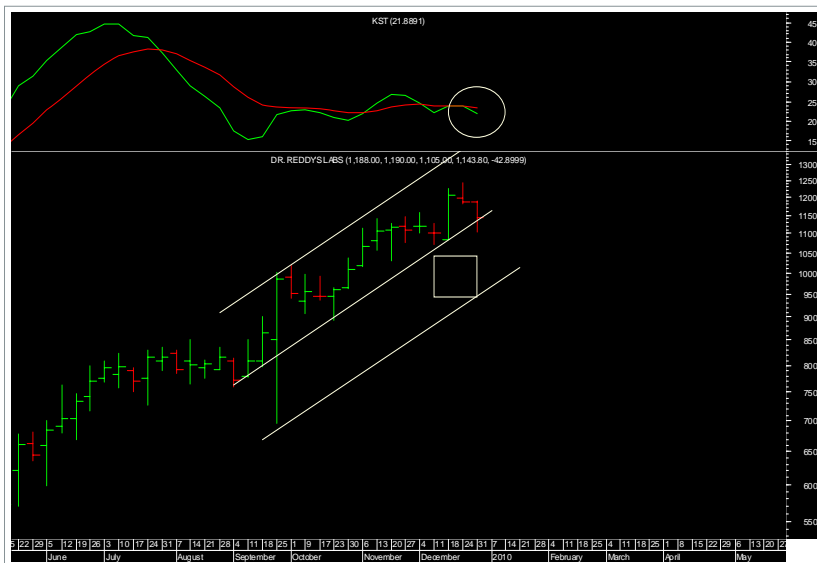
KST (21.8891)

45
40
35
30
25
20
15

DR. REDDYS LABS (1,188.00, 1,190.00, 1,105.00, 1,143.80, -42.8999)

1300
1250
1200
1150
1100
1050
1000
950
900
850
800
750
700
650
600
550

5 22 29 5 12 19 26 3 10 17 24 31 7 14 21 28 4 11 18 25 2 9 16 23 30 6 13 20 27 4 11 18 24 31 7 14 21 28 4 11 18 25 4 11 18 25 1 8 15 22 29 6 13 20 27

June July August September October November December 2010 February March April May